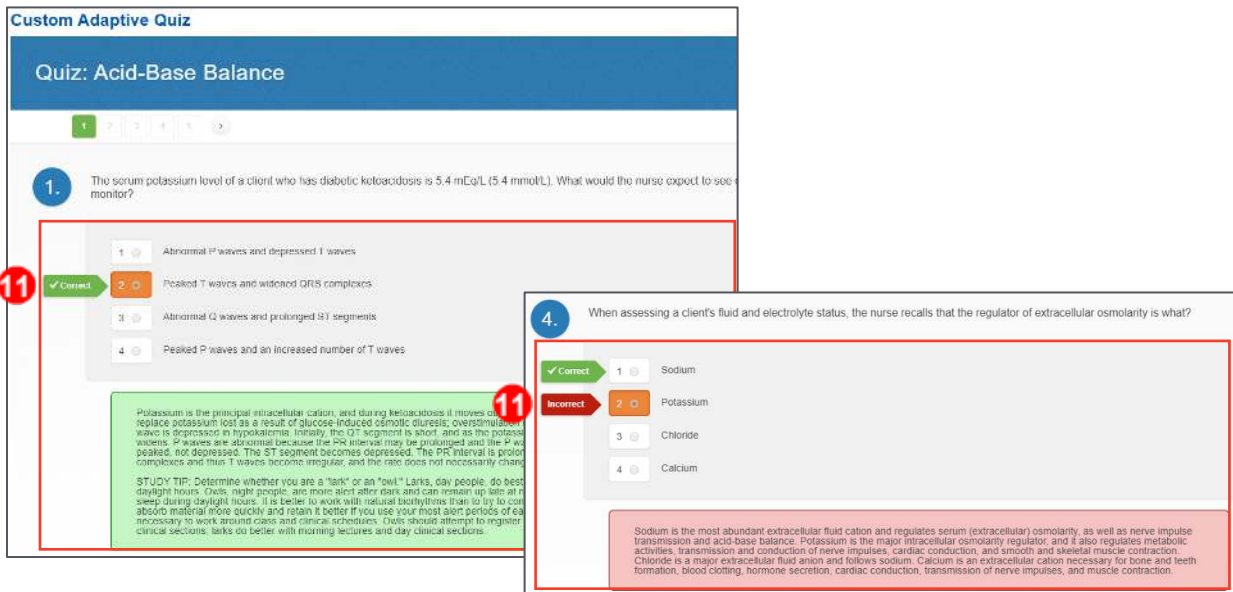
Custom Adaptive Quiz

Quiz: Acid-Base Balance

1 2 3 4 5 ›

1.

The serum potassium level of a client who has diabetic ketoacidosis is 5.4 mEq/L (5.4 mmol/L). What would the nurse expect to see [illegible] monitor?

11

✔ Correct

1 Abnormal P waves and depressed T waves

2 Peaked T waves and widened QRS complexes

3 Abnormal Q waves and prolonged ST segments

4 Peaked P waves and an increased number of T waves

Potassium is the principal intracellular cation, and during ketoacidosis it moves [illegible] replace potassium lost as a result of glucose-induced osmotic diuresis; overstimulation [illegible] wave is depressed in hypokalemia. Initially, the QT segment is short, and as the potass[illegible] widens. P waves are abnormal because the PR interval may be prolonged and the P wa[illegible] peaked, not depressed. The ST segment becomes depressed. The PR interval is prolon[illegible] complexes and thus T waves become irregular, and the rate does not necessarily chang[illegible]

STUDY TIP: Determine whether you are a "lark" or an "owl." Larks, day people, do best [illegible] daylight hours. Owls, night people, are more alert after dark and can remain up late at n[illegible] sleep during daylight hours. It is better to work with natural biorhythms than to try to con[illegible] absorb material more quickly and retain it better if you use your most alert periods of ea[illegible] necessary to work around class and clinical schedules. Owls should attempt to register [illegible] clinical sections; larks do better with morning lectures and day clinical sections.

4.

When assessing a client's fluid and electrolyte status, the nurse recalls that the regulator of extracellular osmolarity is what?

11

✔ Correct

1 Sodium

Incorrect

2 Potassium

3 Chloride

4 Calcium

Sodium is the most abundant extracellular fluid cation and regulates serum (extracellular) osmolarity, as well as nerve impulse transmission and acid-base balance. Potassium is the major intracellular osmolarity regulator, and it also regulates metabolic activities, transmission and conduction of nerve impulses, cardiac conduction, and smooth and skeletal muscle contraction. Chloride is a major extracellular fluid anion and follows sodium. Calcium is an extracellular cation necessary for bone and teeth formation, blood clotting, hormone secretion, cardiac conduction, transmission of nerve impulses, and muscle contraction.